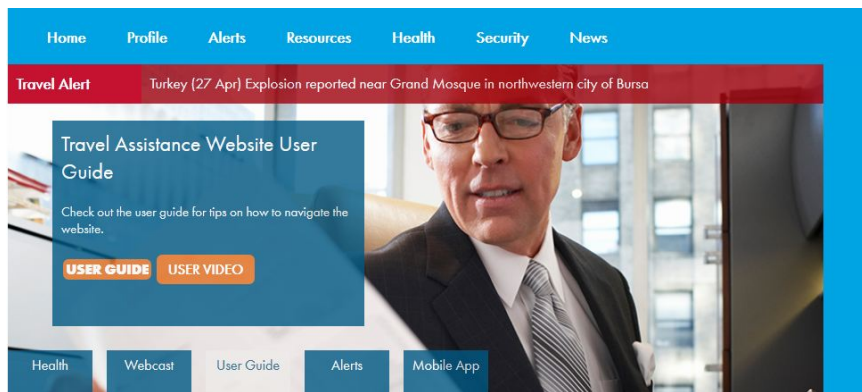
Home Profile Alerts Resources Health Security News

Travel Alert Turkey (27 Apr) Explosion reported near Grand Mosque in northwestern city of Bursa

Travel Assistance Website User Guide

Check out the user guide for tips on how to navigate the website.

USER GUIDE USER VIDEO

Health Webcast User Guide Alerts Mobile App